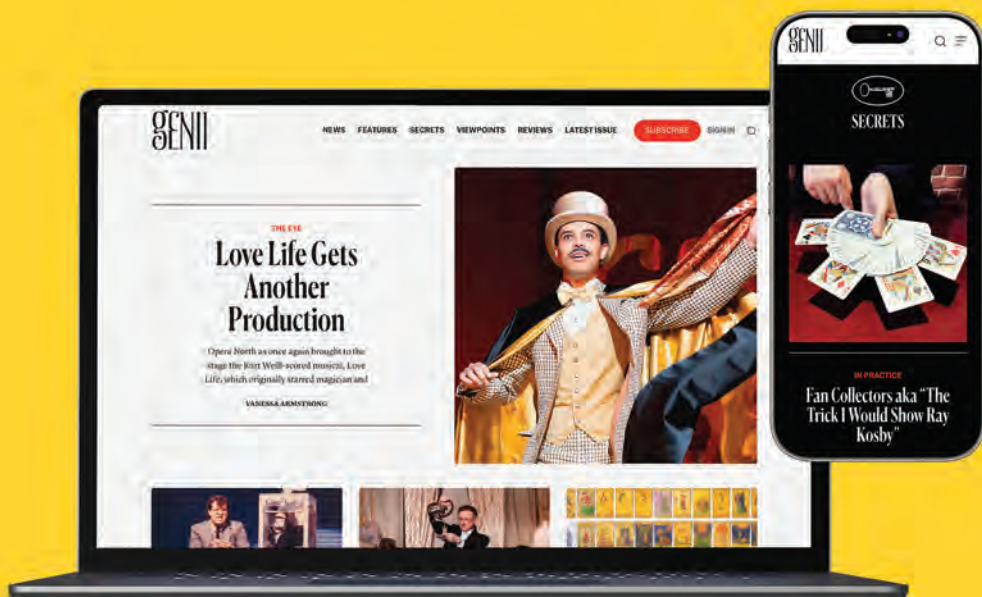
GENII

NEWS FEATURES SECRETS VIEWPOINTS REVIEWS LATEST ISSUE SUBSCRIBE SIGN IN

THE EYE

Love Life Gets Another Production

Opera North has once again brought to the stage the Kurt Weill-scored musical, Love Life, which originally starred magician and

VANESSA ARMSTRONG

GENII

SECRETS

IN PRACTICE

Fan Collectors aka "The Trick I Would Show Ray Kosby"